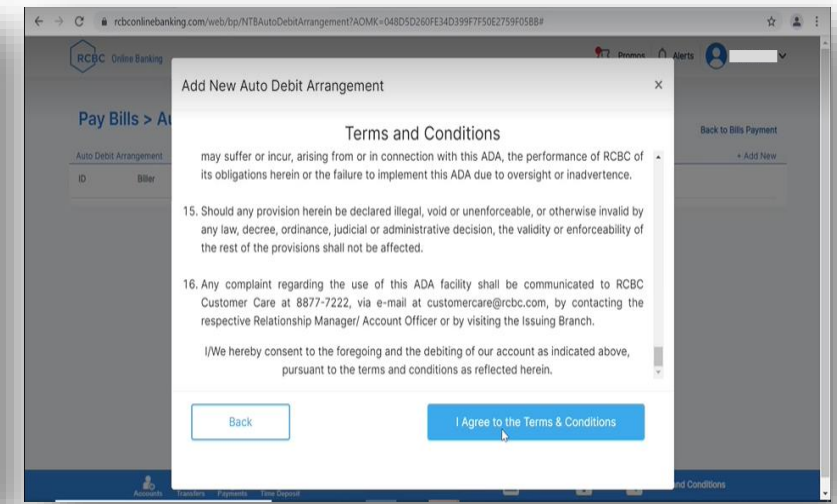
rcbconlinebanking.com/web/bp/NTBAutoDebitArrangement?AOMK=048D5D260FE34D399F7F50E2759F058B#

RCBC Online Banking

Promos Alerts

Pay Bills > Au

Auto Debit Arrangement

ID Biller

Back to Bills Payment

+ Add New

Add New Auto Debit Arrangement

×

Terms and Conditions

may suffer or incur, arising from or in connection with this ADA, the performance of RCBC of its obligations herein or the failure to implement this ADA due to oversight or inadvertence.

15. Should any provision herein be declared illegal, void or unenforceable, or otherwise invalid by any law, decree, ordinance, judicial or administrative decision, the validity or enforceability of the rest of the provisions shall not be affected.

16. Any complaint regarding the use of this ADA facility shall be communicated to RCBC Customer Care at 8877-7222, via e-mail at customercare@rcbc.com, by contacting the respective Relationship Manager/ Account Officer or by visiting the Issuing Branch.

I/We hereby consent to the foregoing and the debiting of our account as indicated above, pursuant to the terms and conditions as reflected herein.

Back

I Agree to the Terms & Conditions

Accounts Transfers Payments Time Deposit

nd Conditions